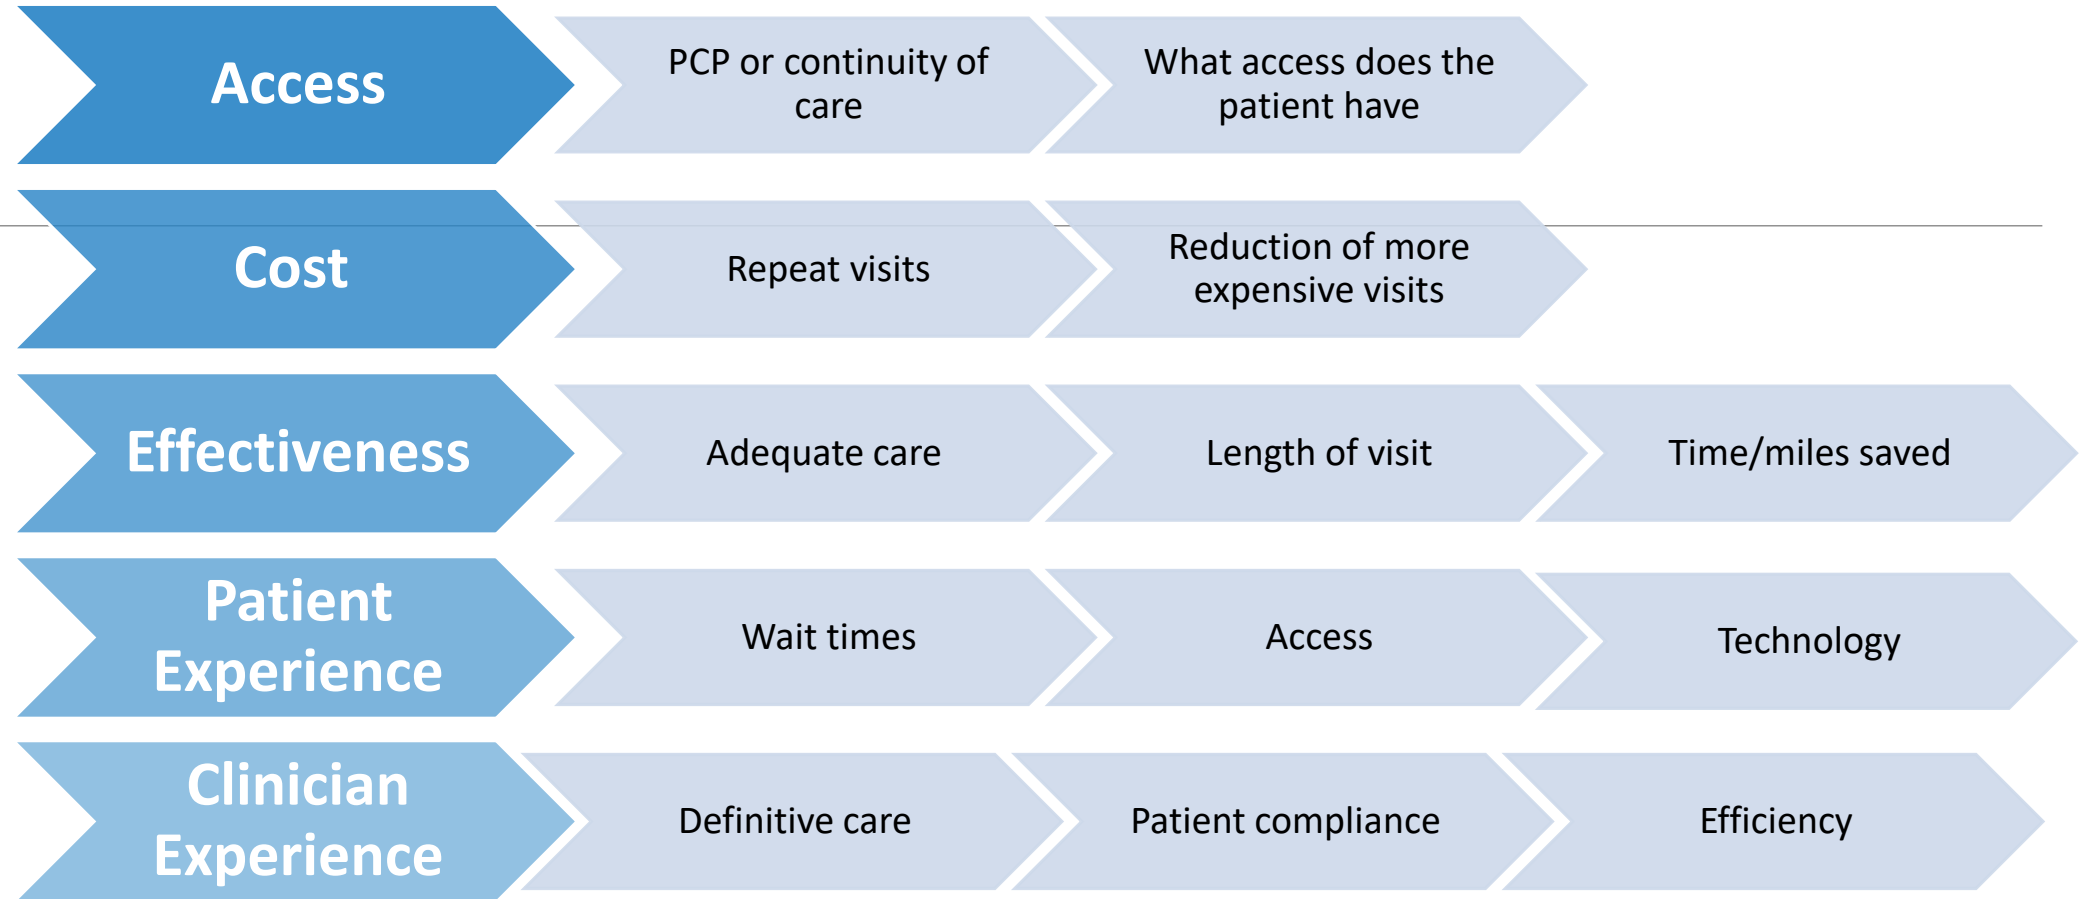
Access

PCP or continuity of care

What access does the patient have

Cost

Repeat visits

Reduction of more expensive visits

Effectiveness

Adequate care

Length of visit

Time/miles saved

Patient Experience

Wait times

Access

Technology

Clinician Experience

Definitive care

Patient compliance

Efficiency